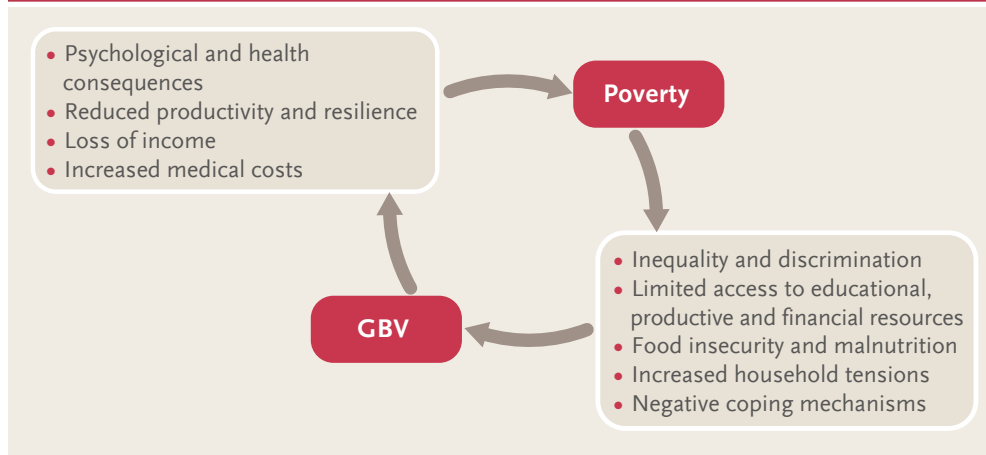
- Psychological and health consequences
- Reduced productivity and resilience
- Loss of income
- Increased medical costs

Poverty

- Inequality and discrimination
- Limited access to educational, productive and financial resources
- Food insecurity and malnutrition
- Increased household tensions
- Negative coping mechanisms

GBV